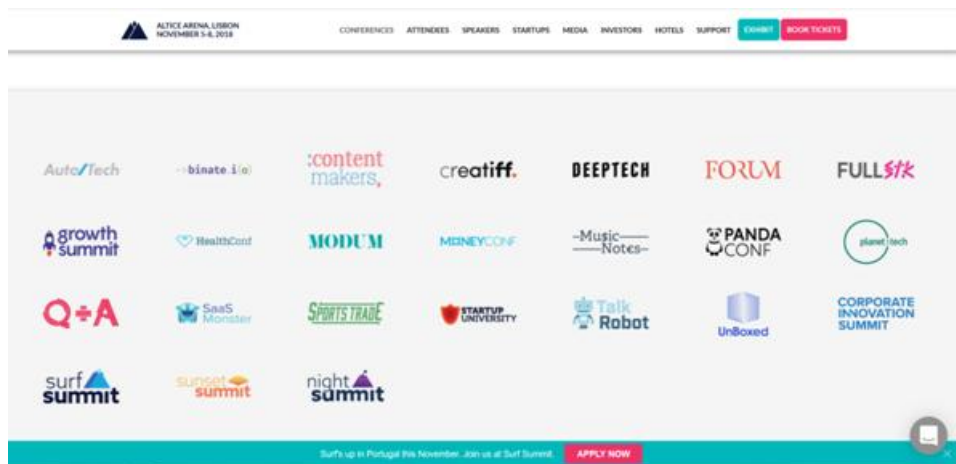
ALTICE ARENA, LISBON
NOVEMBER 5-8, 2018

CONFERENCES ATTENDEES SPEAKERS STARTUPS MEDIA INVESTORS HOTELS SUPPORT EXHIBIT BOOK TICKETS

Auto/Tech

binate.i[o]

:content makers,

creatiff.

DEEPTECH

FORUM

FULLSTK

growth summit

HealthConf

MODUM

MONEYCONF

Music Notes

PANDA CONF

planet tech

Q+A

SaaS Monster

SPORTS TRADE

STARTUP UNIVERSITY

Talk Robot

UnBoxed

CORPORATE INNOVATION SUMMIT

surf summit

sunset summit

night summit

Surf's up in Portugal this November. Join us at Surf Summit. APPLY NOW